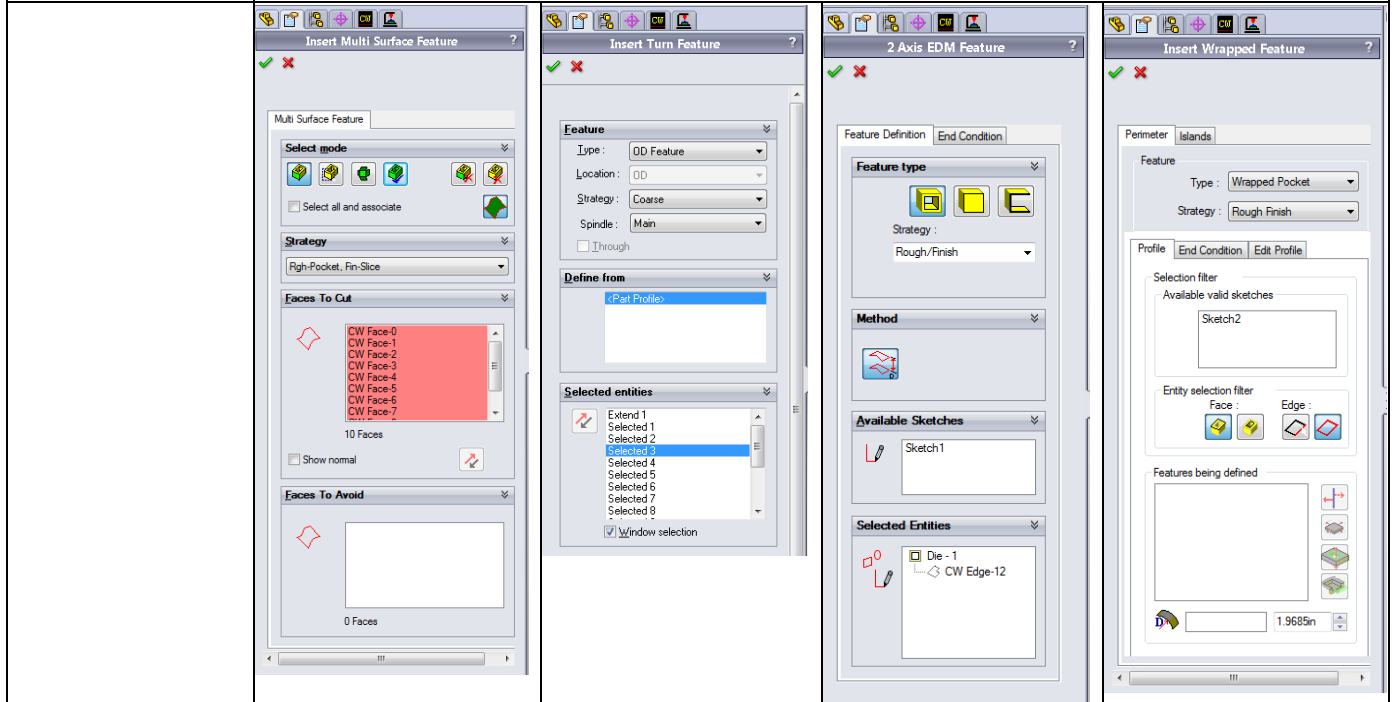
Insert Multi Surface Feature ?

Multi Surface Feature

Select mode

Select all and associate

Strategy

Rgh-Pocket, Fin-Slice

Faces To Cut

CW Face-0
CW Face-1
CW Face-2
CW Face-3
CW Face-4
CW Face-5
CW Face-6
CW Face-7

10 Faces

Show normal

Faces To Avoid

0 Faces

Insert Turn Feature ?

Feature

Type : OD Feature
Location : OD
Strategy : Coarse
Spindle : Main
Through

Define from

<Part Profile>

Selected entities

Extend 1
Selected 1
Selected 2
Selected 3
Selected 4
Selected 5
Selected 6
Selected 7
Selected 8

Window selection

2 Axis EDM Feature ?

Feature Definition | End Condition

Feature type

Strategy :
Rough/Finish

Method

Available Sketches

Sketch1

Selected Entities

Die - 1
CW Edge-12

Insert Wrapped Feature ?

Perimeter | Islands

Feature
Type : Wrapped Pocket
Strategy : Rough Finish

Profile | End Condition | Edit Profile

Selection filter
Available valid sketches
Sketch2

Entity selection filter
Face : Edge :

Features being defined

1.9685in